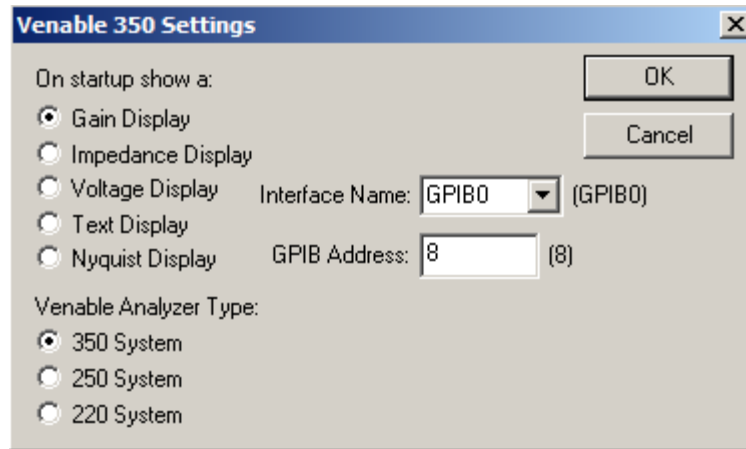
Venable 350 Settings

On startup show a:

Gain Display

Impedance Display

Voltage Display

Text Display

Nyquist Display

OK

Cancel

Interface Name: GPIB0 (GPIB0)

GPIB Address: 8 (8)

Venable Analyzer Type:

350 System

250 System

220 System